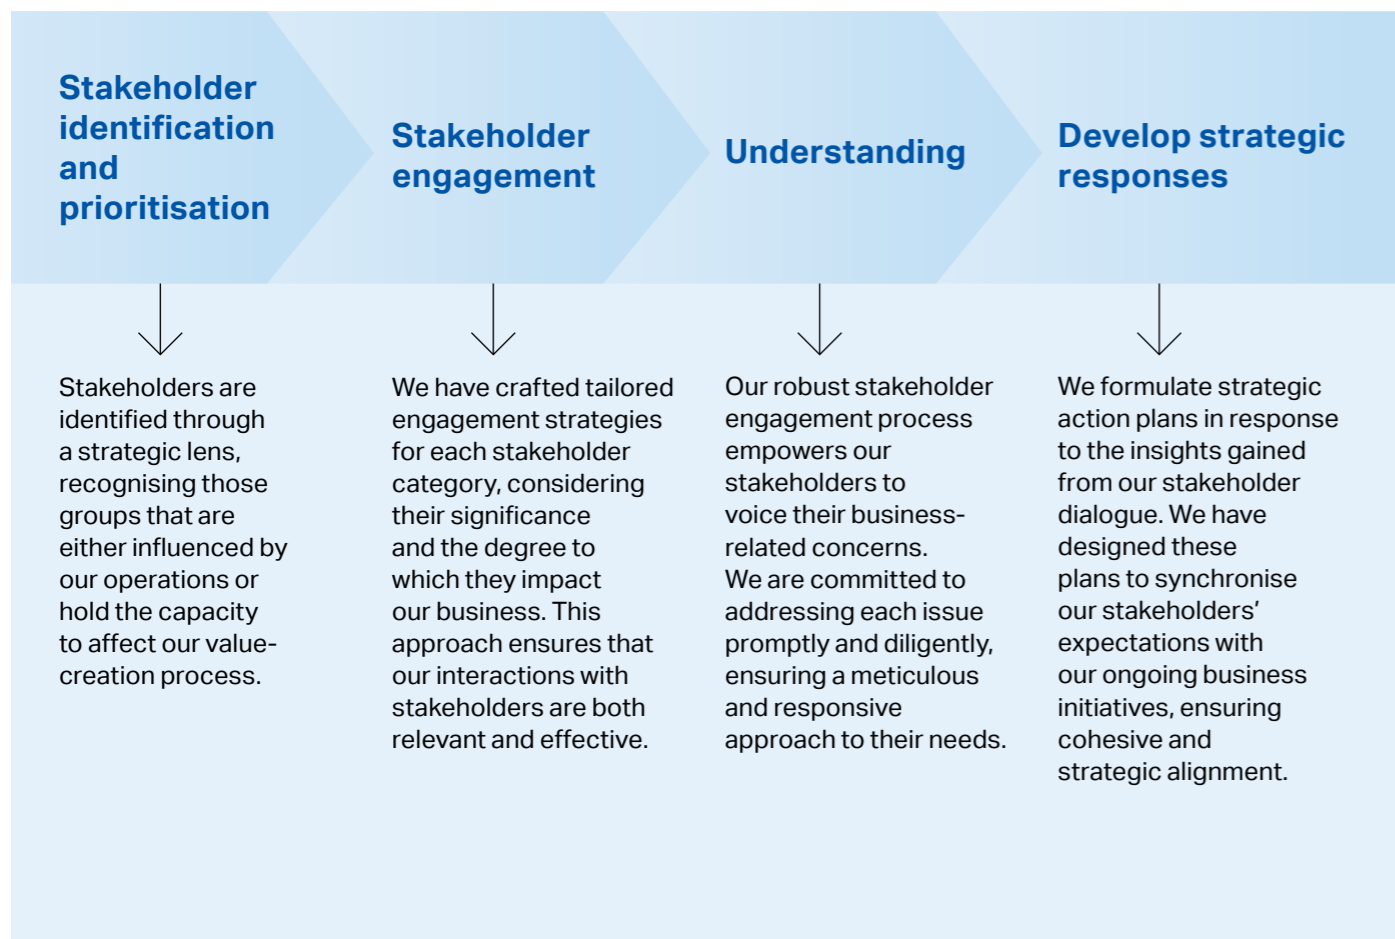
Stakeholder identification and prioritisation

Stakeholders are identified through a strategic lens, recognising those groups that are either influenced by our operations or hold the capacity to affect our value-creation process.

Stakeholder engagement

We have crafted tailored engagement strategies for each stakeholder category, considering their significance and the degree to which they impact our business. This approach ensures that our interactions with stakeholders are both relevant and effective.

Understanding

Our robust stakeholder engagement process empowers our stakeholders to voice their business-related concerns.
We are committed to addressing each issue promptly and diligently, ensuring a meticulous and responsive approach to their needs.

Develop strategic responses

We formulate strategic action plans in response to the insights gained from our stakeholder dialogue. We have designed these plans to synchronise our stakeholders' expectations with our ongoing business initiatives, ensuring cohesive and strategic alignment.